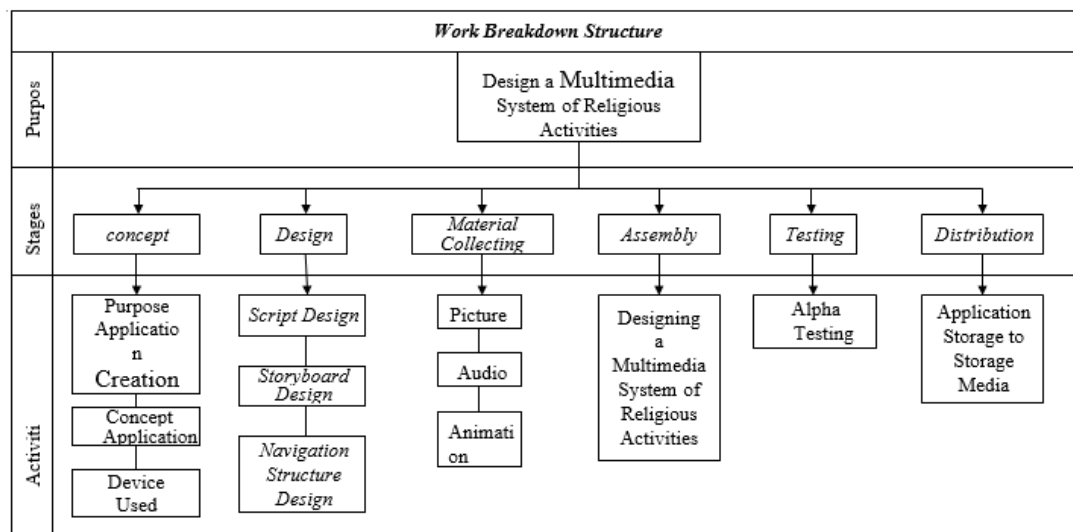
Work Breakdown Structure

Purpos

Design a Multimedia System of Religious Activities

Stages

concept

Design

Material Collecting

Assembly

Testing

Distribution

Activiti

Purpose Applicatio n Creation

Concept Application

Device Used

Script Design

Storyboard Design

Navigation Structure Design

Picture

Audio

Animati on

Designing a Multimedia System of Religious Activities

Alpha Testing

Application Storage to Storage Media